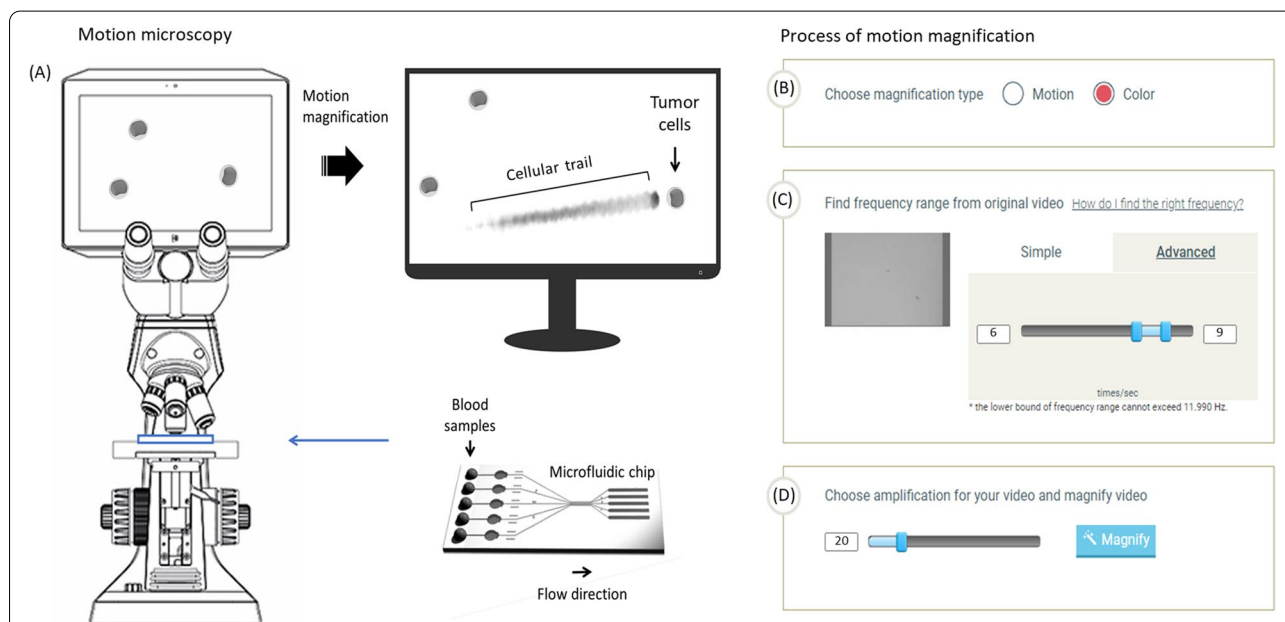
Motion microscopy

(A)

Motion magnification

Tumor cells

Cellular trail

Blood samples

Microfluidic chip

Flow direction

Process of motion magnification

(B) Choose magnification type Motion Color

(C) Find frequency range from original video How do I find the right frequency?

Simple Advanced

6 9

times/sec

* the lower bound of frequency range cannot exceed 11.990 Hz.

(D) Choose amplification for your video and magnify video

20 Magnify